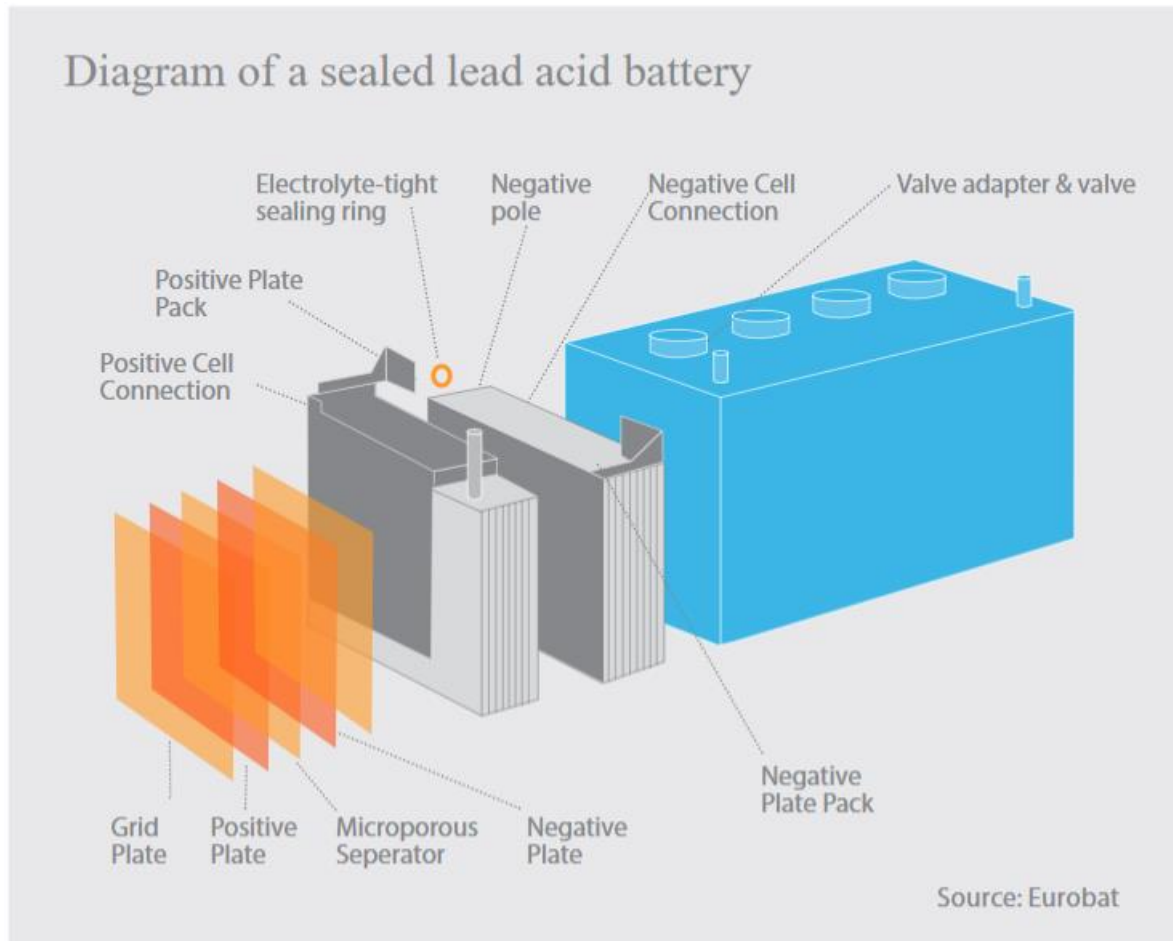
Diagram of a sealed lead acid battery

Electrolyte-tight sealing ring

Negative pole

Negative Cell Connection

Valve adapter & valve

Positive Plate Pack

Positive Cell Connection

Negative Plate Pack

Grid Plate

Positive Plate

Microporous Seperator

Negative Plate

Source: Eurobat